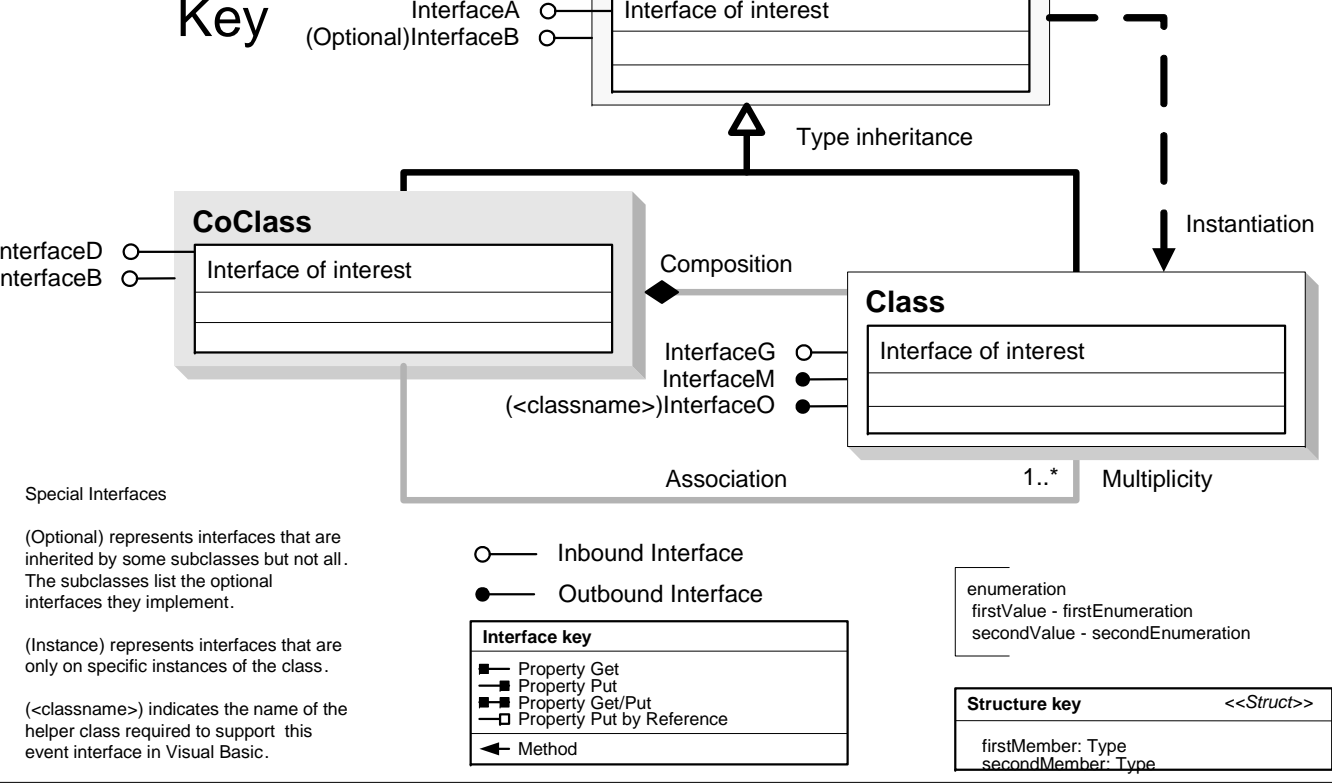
Key

InterfaceA
(Optional)InterfaceB

Interface of interest

Type inheritance

Instantiation

CoClass

nterfaceD
nterfaceB

Interface of interest

Composition

Class

InterfaceG
InterfaceM
(<classname>)InterfaceO

Interface of interest

Association

1..*

Multiplicity

Special Interfaces

(Optional) represents interfaces that are inherited by some subclasses but not all. The subclasses list the optional interfaces they implement.

(Instance) represents interfaces that are only on specific instances of the class.

(<classname>) indicates the name of the helper class required to support this event interface in Visual Basic.

Inbound Interface

Outbound Interface

| Interface key |
|---|
| Property Get<br>Property Put<br>Property Get/Put<br>Property Put by Reference |
| Method |

enumeration
firstValue - firstEnumeration
secondValue - secondEnumeration

| Structure key | <<Struct>> |
|---|---|
| firstMember: Type<br>secondMember: Type | |